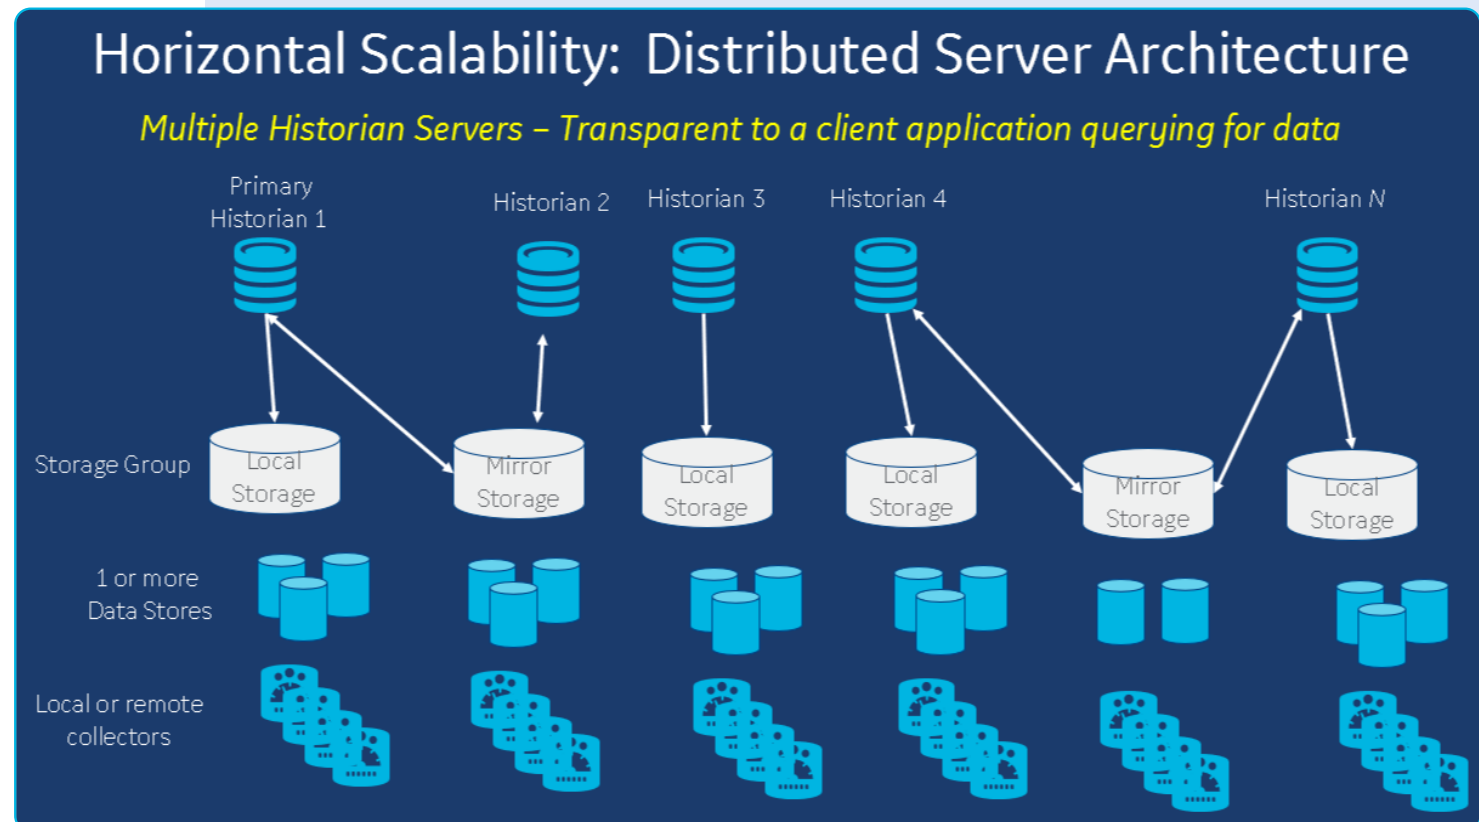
Horizontal Scalability: Distributed Server Architecture

Multiple Historian Servers – Transparent to a client application querying for data

Primary Historian 1

Historian 2

Historian 3

Historian 4

Historian N

Storage Group

Local Storage

Mirror Storage

Local Storage

Local Storage

Mirror Storage

Local Storage

1 or more Data Stores

Local or remote collectors